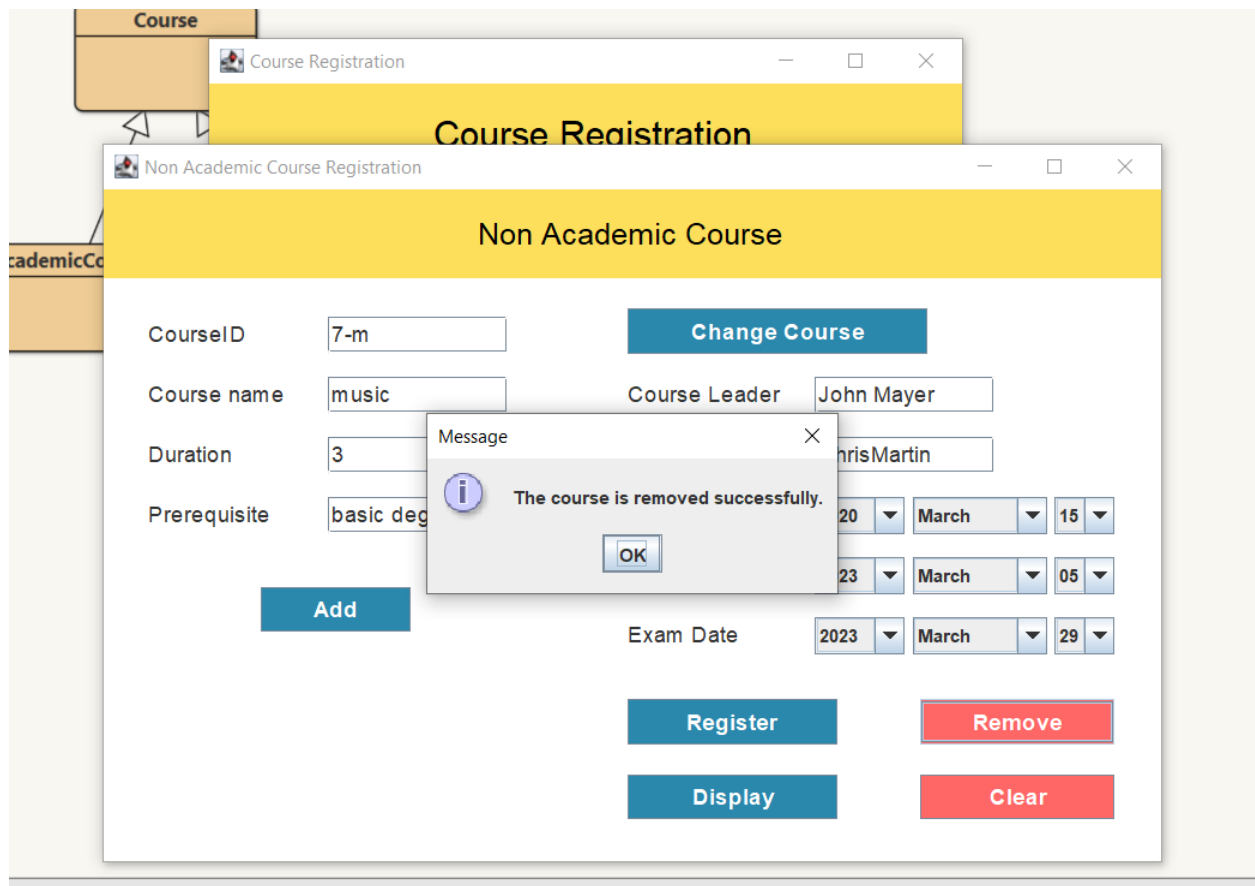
Course

Course Registration

Course Registration

cademicCo

Non Academic Course Registration

Non Academic Course

CourseID 7-m

Course name music

Duration 3

Prerequisite basic deg

Add

Change Course

Course Leader John Mayer

hrisMartin

20 March 15

23 March 05

Exam Date 2023 March 29

Register

Remove

Display

Clear

Message

The course is removed successfully.

OK